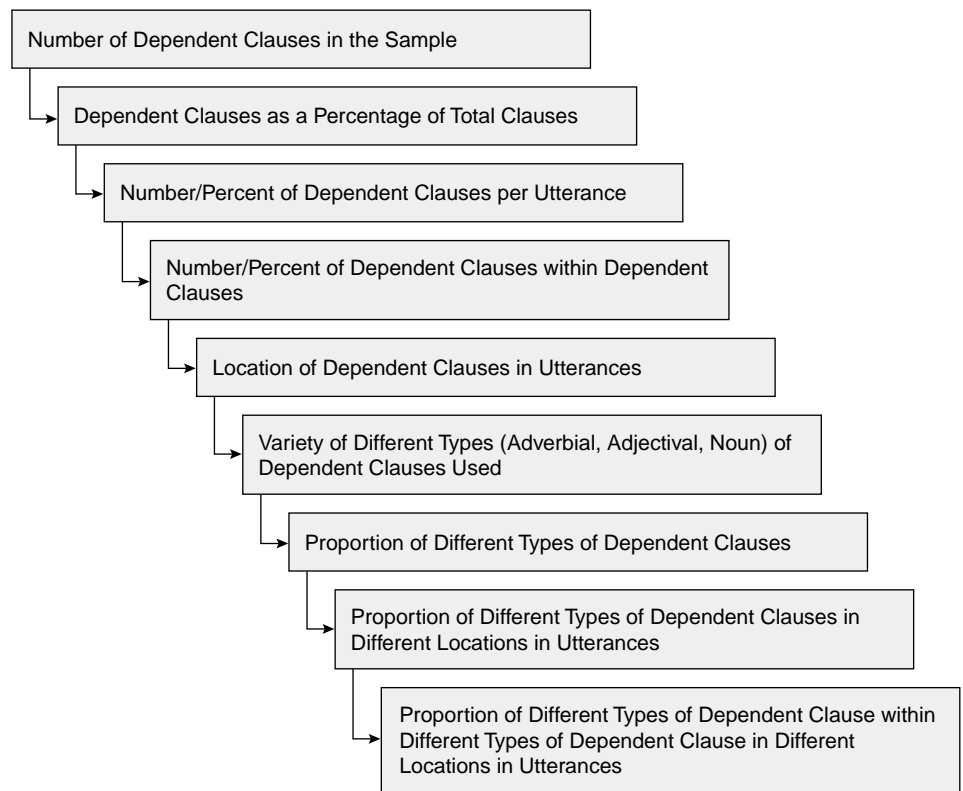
Number of Dependent Clauses in the Sample

Dependent Clauses as a Percentage of Total Clauses

Number/Percent of Dependent Clauses per Utterance

Number/Percent of Dependent Clauses within Dependent Clauses

Location of Dependent Clauses in Utterances

Variety of Different Types (Adverbial, Adjectival, Noun) of Dependent Clauses Used

Proportion of Different Types of Dependent Clauses

Proportion of Different Types of Dependent Clauses in Different Locations in Utterances

Proportion of Different Types of Dependent Clause within Different Types of Dependent Clause in Different Locations in Utterances